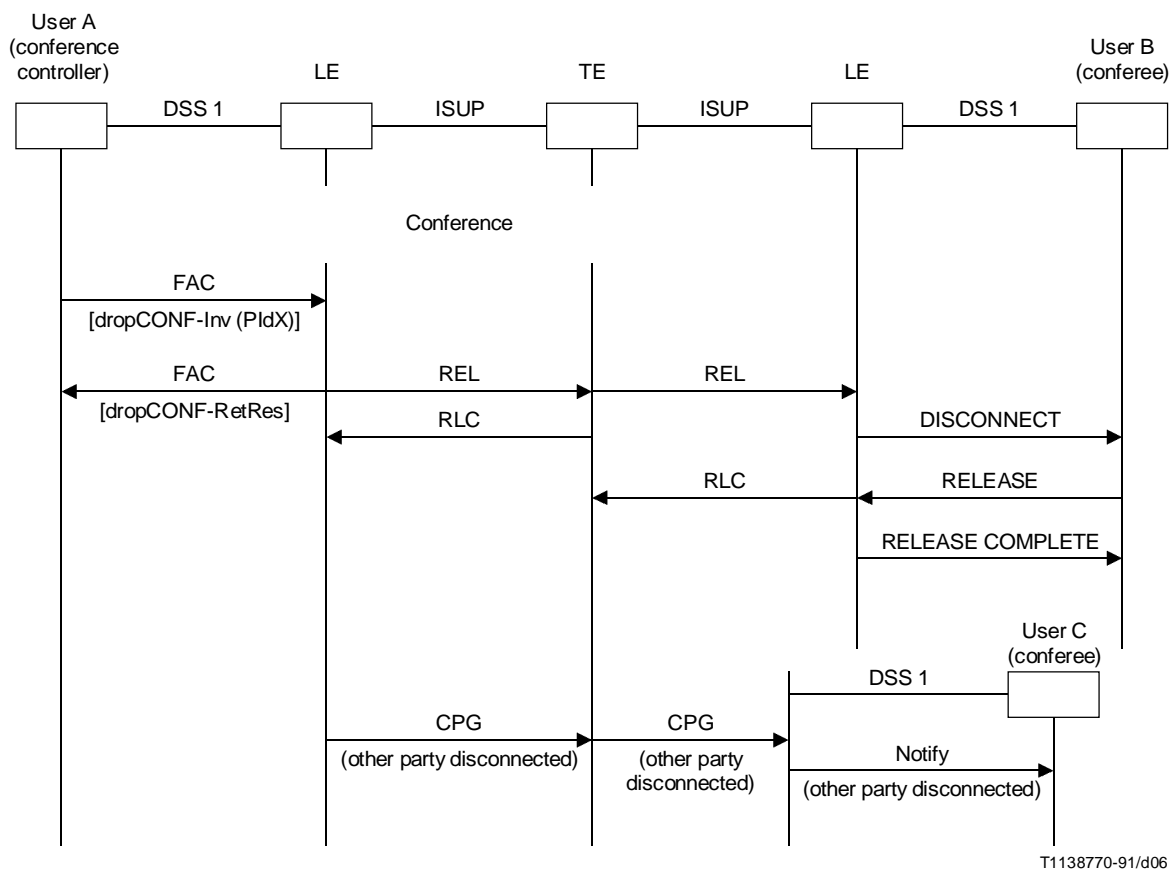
User A
(conference
controller)

LE

TE

LE

User B
(conferee)

DSS 1

ISUP

ISUP

DSS 1

Conference

FAC
[dropCONF-Inv (PIdX)]

FAC
[dropCONF-RetRes]

REL

REL

RLC

DISCONNECT

RLC

RELEASE

RELEASE COMPLETE

User C
(conferee)

DSS 1

CPG
(other party disconnected)

CPG
(other party disconnected)

Notify
(other party disconnected)

T1138770-91/d06